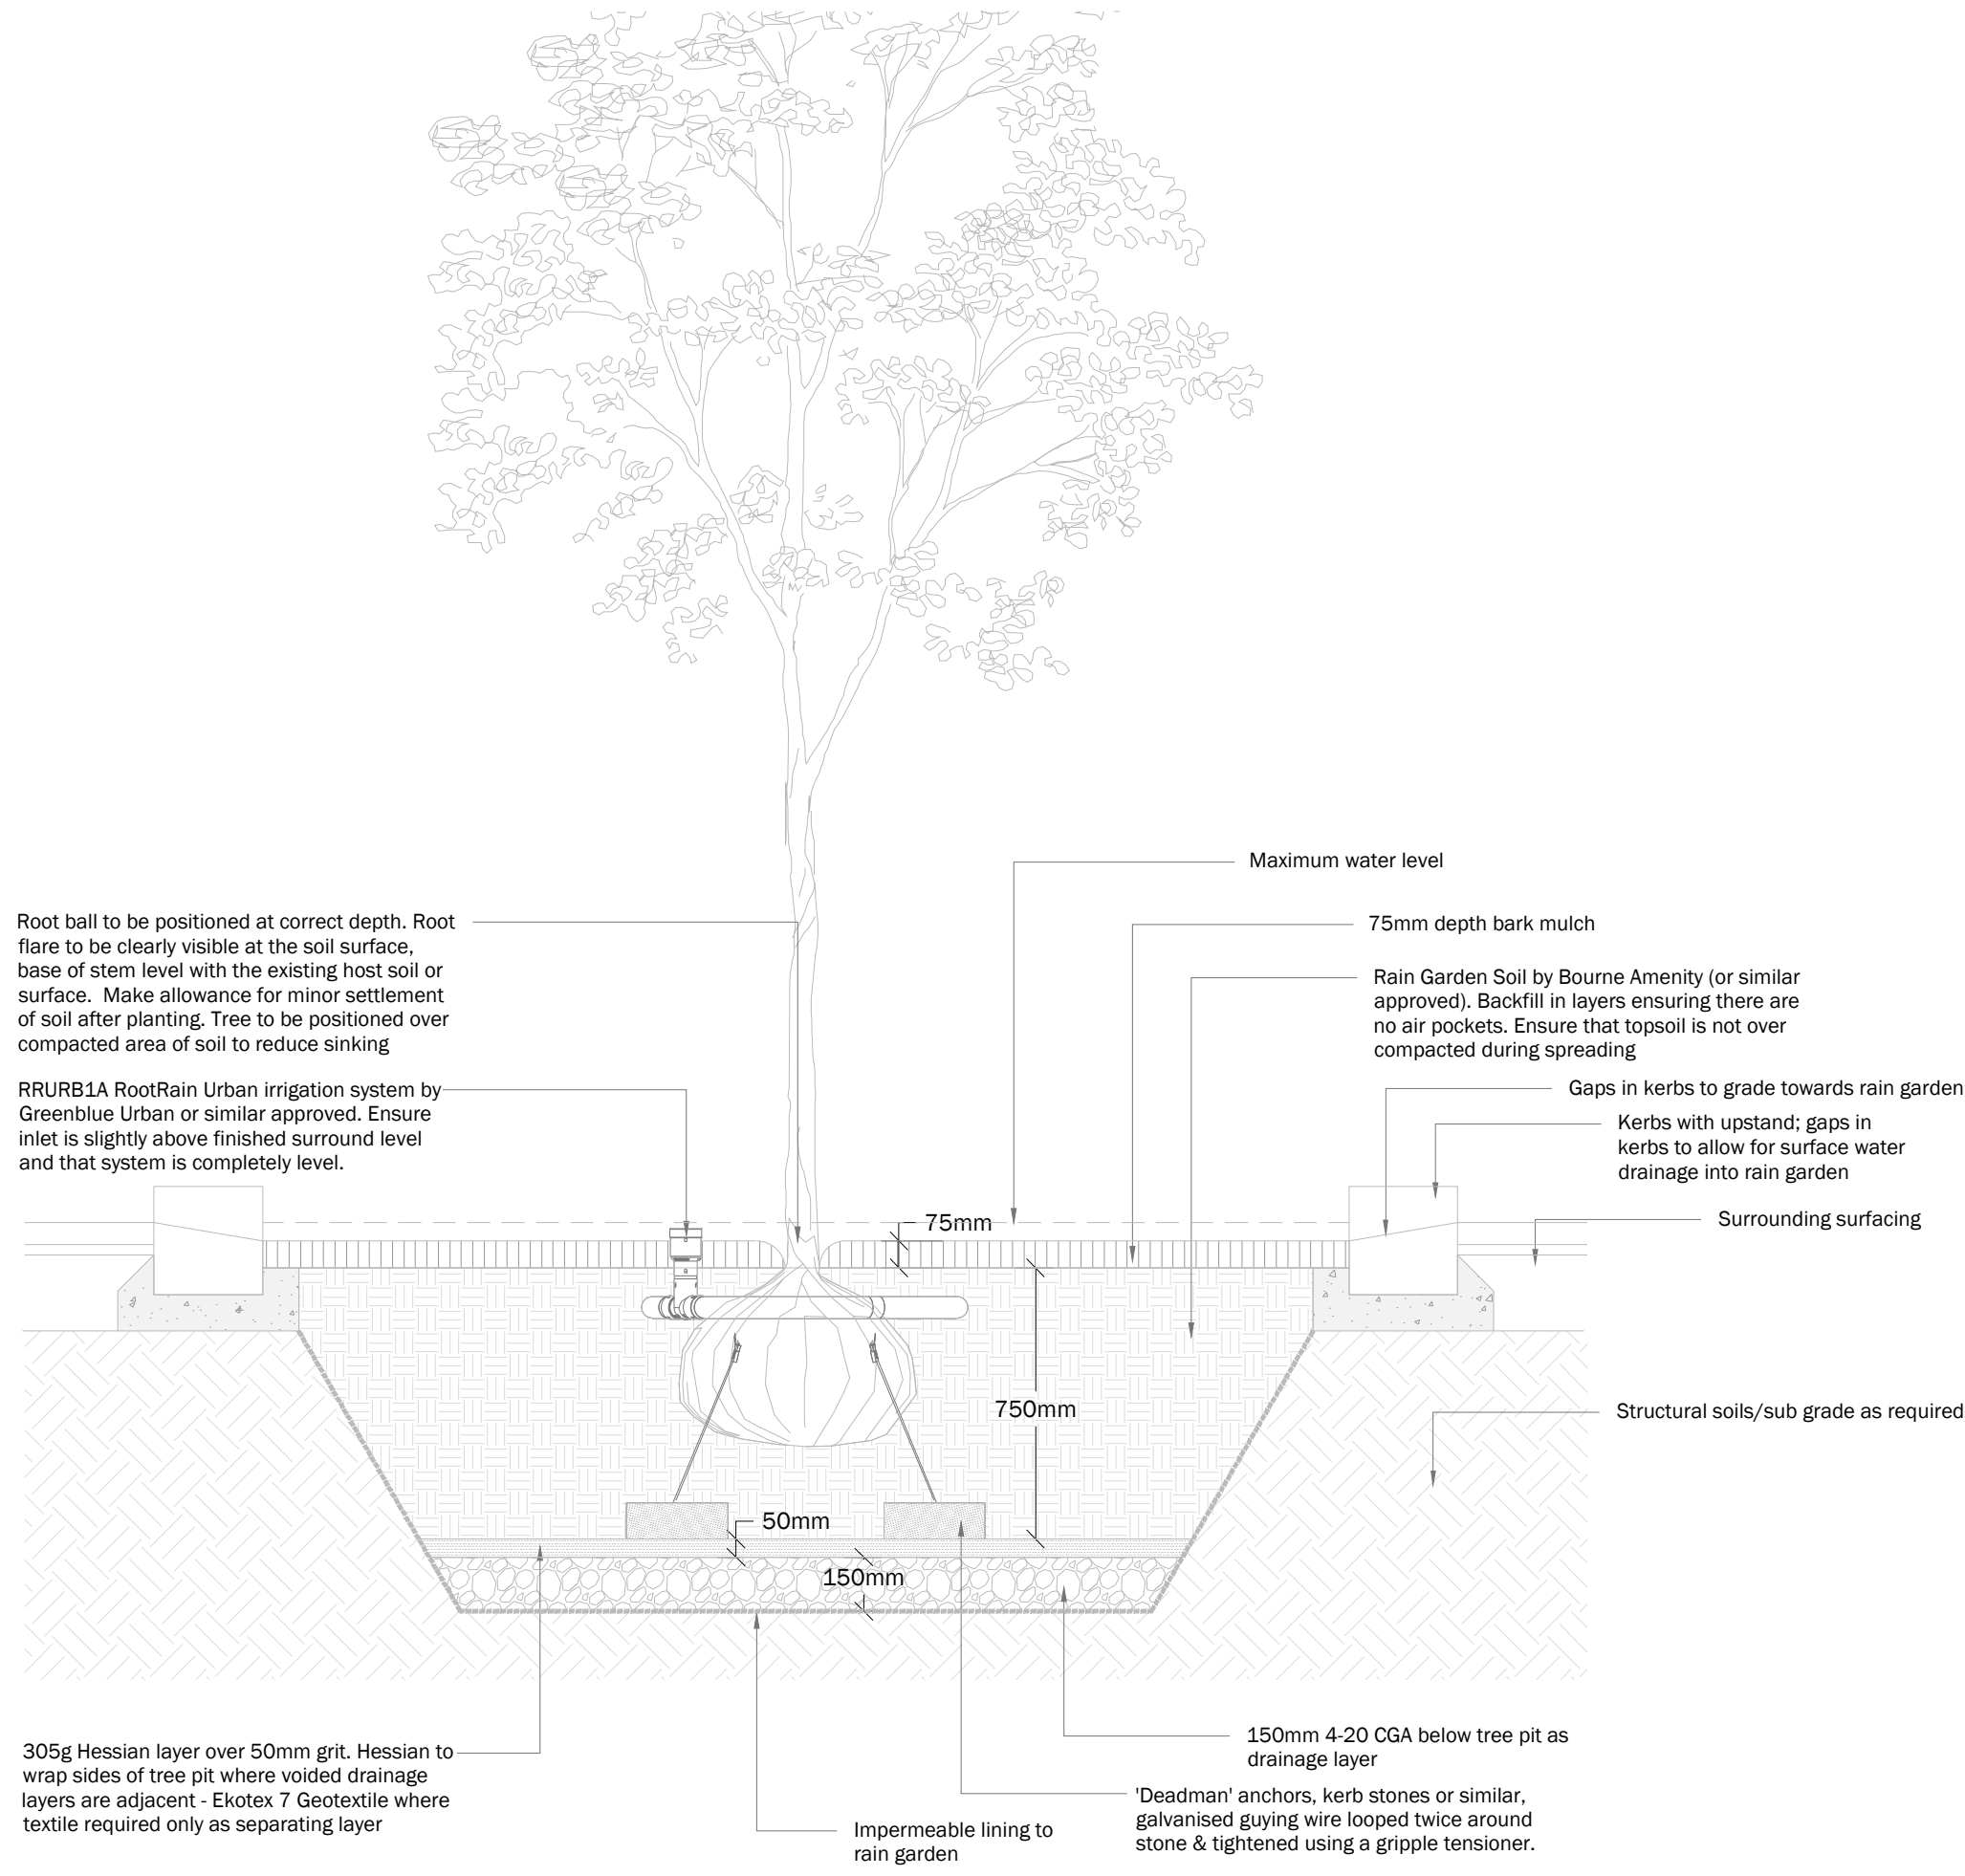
Maximum water level

Root ball to be positioned at correct depth. Root flare to be clearly visible at the soil surface, base of stem level with the existing host soil or surface. Make allowance for minor settlement of soil after planting. Tree to be positioned over compacted area of soil to reduce sinking

75mm depth bark mulch

Rain Garden Soil by Bourne Amenity (or similar approved). Backfill in layers ensuring there are no air pockets. Ensure that topsoil is not over compacted during spreading

RRURB1A RootRain Urban irrigation system by Greenblue Urban or similar approved. Ensure inlet is slightly above finished surround level and that system is completely level.

Gaps in kerbs to grade towards rain garden

Kerbs with upstand; gaps in kerbs to allow for surface water drainage into rain garden

75mm

Surrounding surfacing

750mm

Structural soils/sub grade as required

50mm

150mm

305g Hessian layer over 50mm grit. Hessian to wrap sides of tree pit where voided drainage layers are adjacent - Ekotex 7 Geotextile where textile required only as separating layer

150mm 4-20 CGA below tree pit as drainage layer

'Deadman' anchors, kerb stones or similar, galvanised guying wire looped twice around stone & tightened using a gripple tensioner.

Impermeable lining to rain garden